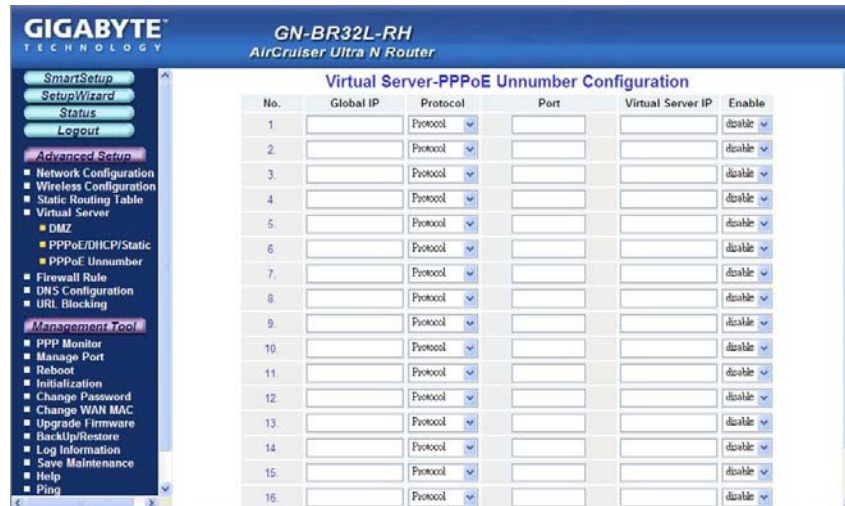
GIGABYTE
TECHNOLOGY

GN-BR32L-RH
AirCruiser Ultra N Router

SmartSetup
SetupWizard
Status
Logout

Advanced Setup
■ Network Configuration
■ Wireless Configuration
■ Static Routing Table
■ Virtual Server
■ DMZ
■ PPPoE/DHCP/Static
■ PPPoE Unnumber
■ Firewall Rule
■ DNS Configuration
■ URL Blocking

Management Tool
■ PPP Monitor
■ Manage Port
■ Reboot
■ Initialization
■ Change Password
■ Change WAN MAC
■ Upgrade Firmware
■ BackUp/Restore
■ Log Information
■ Save Maintenance
■ Help
■ Ping

Virtual Server-PPPoE Unnumber Configuration

| No. | Global IP | Protocol | Port | Virtual Server IP | Enable |
|---|---|---|---|---|---|
| 1. | | Protocol | | | disable |
| 2. | | Protocol | | | disable |
| 3. | | Protocol | | | disable |
| 4. | | Protocol | | | disable |
| 5. | | Protocol | | | disable |
| 6. | | Protocol | | | disable |
| 7. | | Protocol | | | disable |
| 8. | | Protocol | | | disable |
| 9. | | Protocol | | | disable |
| 10. | | Protocol | | | disable |
| 11. | | Protocol | | | disable |
| 12. | | Protocol | | | disable |
| 13. | | Protocol | | | disable |
| 14. | | Protocol | | | disable |
| 15. | | Protocol | | | disable |
| 16. | | Protocol | | | disable |